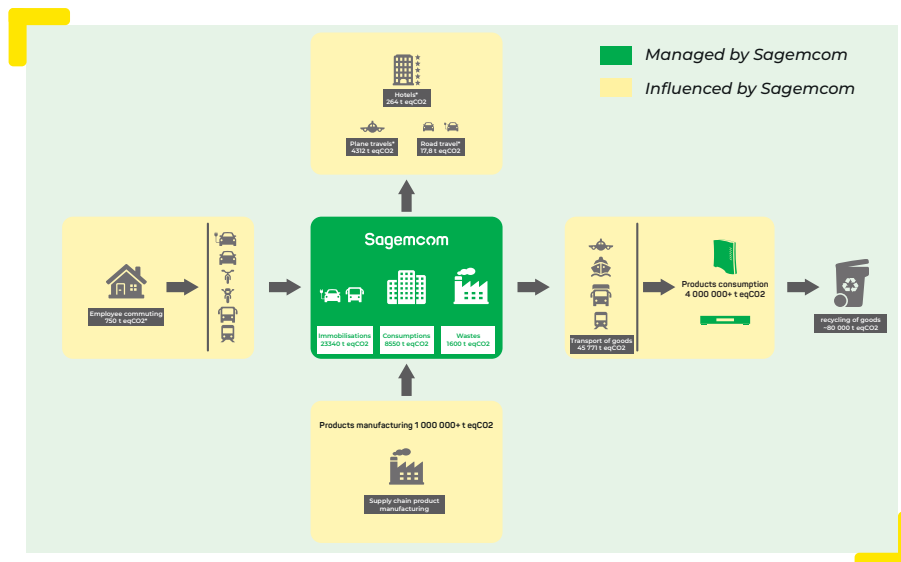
Managed by Sagemcom

Influenced by Sagemcom

Hotels*
264 t eqCO2

Plane travels*
4312 t eqCO2

Road travel*
17,8 t eqCO2

Employee commuting
750 t eqCO2*

Sagemcom

Immobilisations
23340 t eqCO2

Consumptions
8550 t eqCO2

Wastes
1600 t eqCO2

Transport of goods
45 771 t eqCO2

Products consumption
4 000 000+ t eqCO2

recycling of goods
-80 000 t eqCO2

Products manufacturing 1 000 000+ t eqCO2

Supply chain product manufacturing